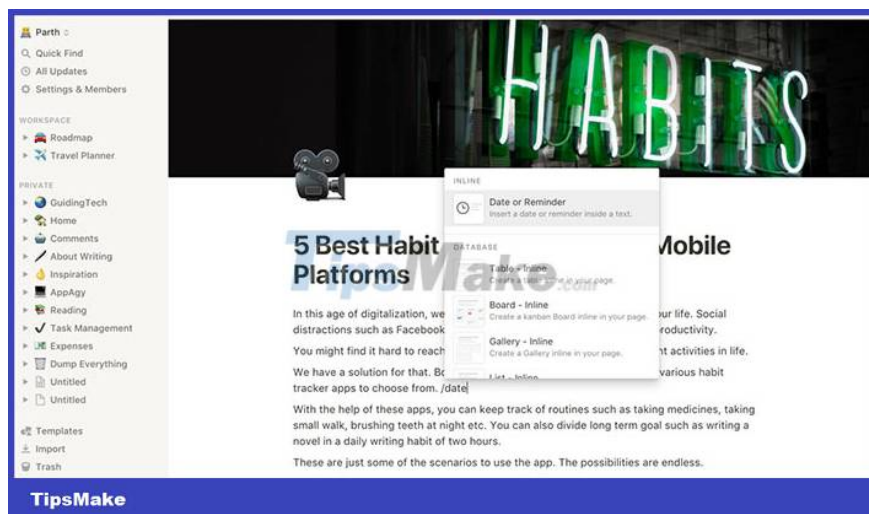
Parth
Quick Find
All Updates
Settings & Members

WORKSPACE
Roadmap
Travel Planner

PRIVATE
GuidingTech
Home
Comments
About Writing
Inspiration
AppAgy
Reading
Task Management
Expenses
Dump Everything
Untitled
Untitled

Templates
Import
Trash

HABITS

INLINE
Date or Reminder
Insert a date or reminder inside a text.

DATABASE
Table - Inline
Create a table inline in your page.
Board - Inline
Create a kanban Board inline in your page.
Gallery - Inline
Create a Gallery inline in your page.
List - Inline

5 Best Habit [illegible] Mobile Platforms

In this age of digitalization, we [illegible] our life. Social distractions such as Facebook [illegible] productivity.

You might find it hard to reach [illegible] nt activities in life.

We have a solution for that. B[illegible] various habit tracker apps to choose from. /date

With the help of these apps, you can keep track of routines such as taking medicines, taking small walk, brushing teeth at night etc. You can also divide long term goal such as writing a novel in a daily writing habit of two hours.

These are just some of the scenarios to use the app. The possibilities are endless.

TipsMake